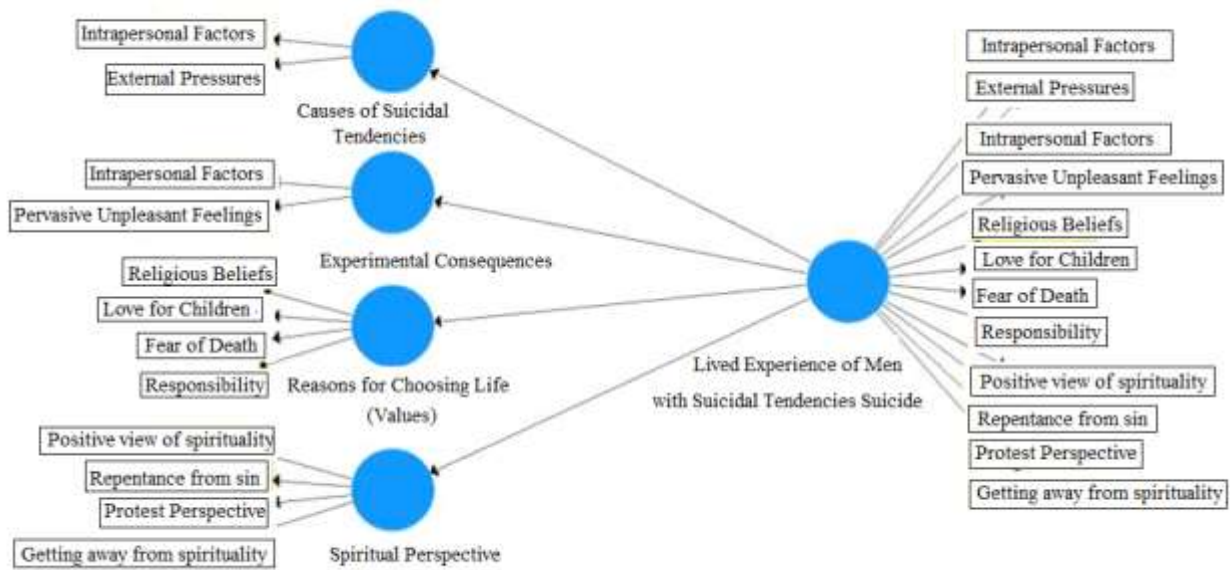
Intrapersonal Factors

External Pressures

Causes of Suicidal Tendencies

Intrapersonal Factors

Pervasive Unpleasant Feelings

Experimental Consequences

Religious Beliefs

Love for Children

Fear of Death

Responsibility

Reasons for Choosing Life (Values)

Positive view of spirituality

Repentance from sin

Protest Perspective

Getting away from spirituality

Spiritual Perspective

Lived Experience of Men with Suicidal Tendencies Suicide

Intrapersonal Factors

External Pressures

Intrapersonal Factors

Pervasive Unpleasant Feelings

Religious Beliefs

Love for Children

Fear of Death

Responsibility

Positive view of spirituality

Repentance from sin

Protest Perspective

Getting away from spirituality